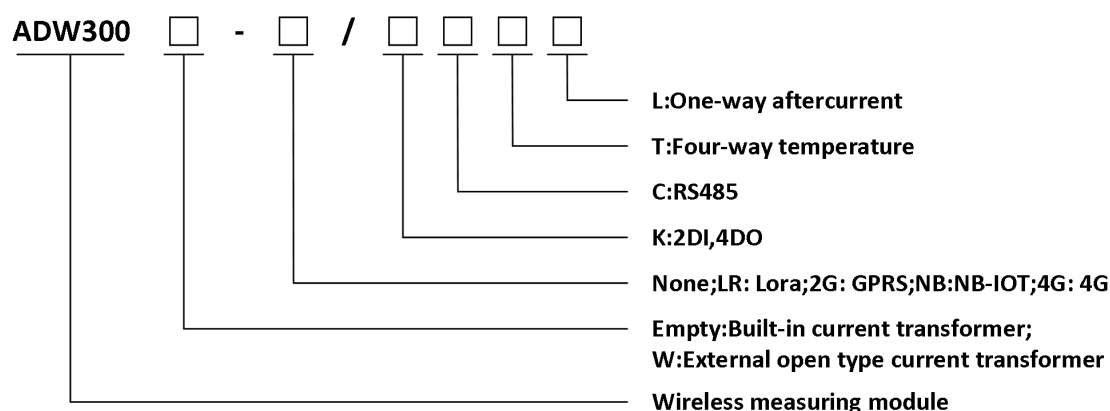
ADW300 □ - □ / □ □ □ □

L:One-way aftercurrent

T:Four-way temperature

C:RS485

K:2DI,4DO

None;LR: Lora;2G: GPRS;NB:NB-IOT;4G: 4G

Empty:Built-in current transformer;
W:External open type current transformer

Wireless measuring module